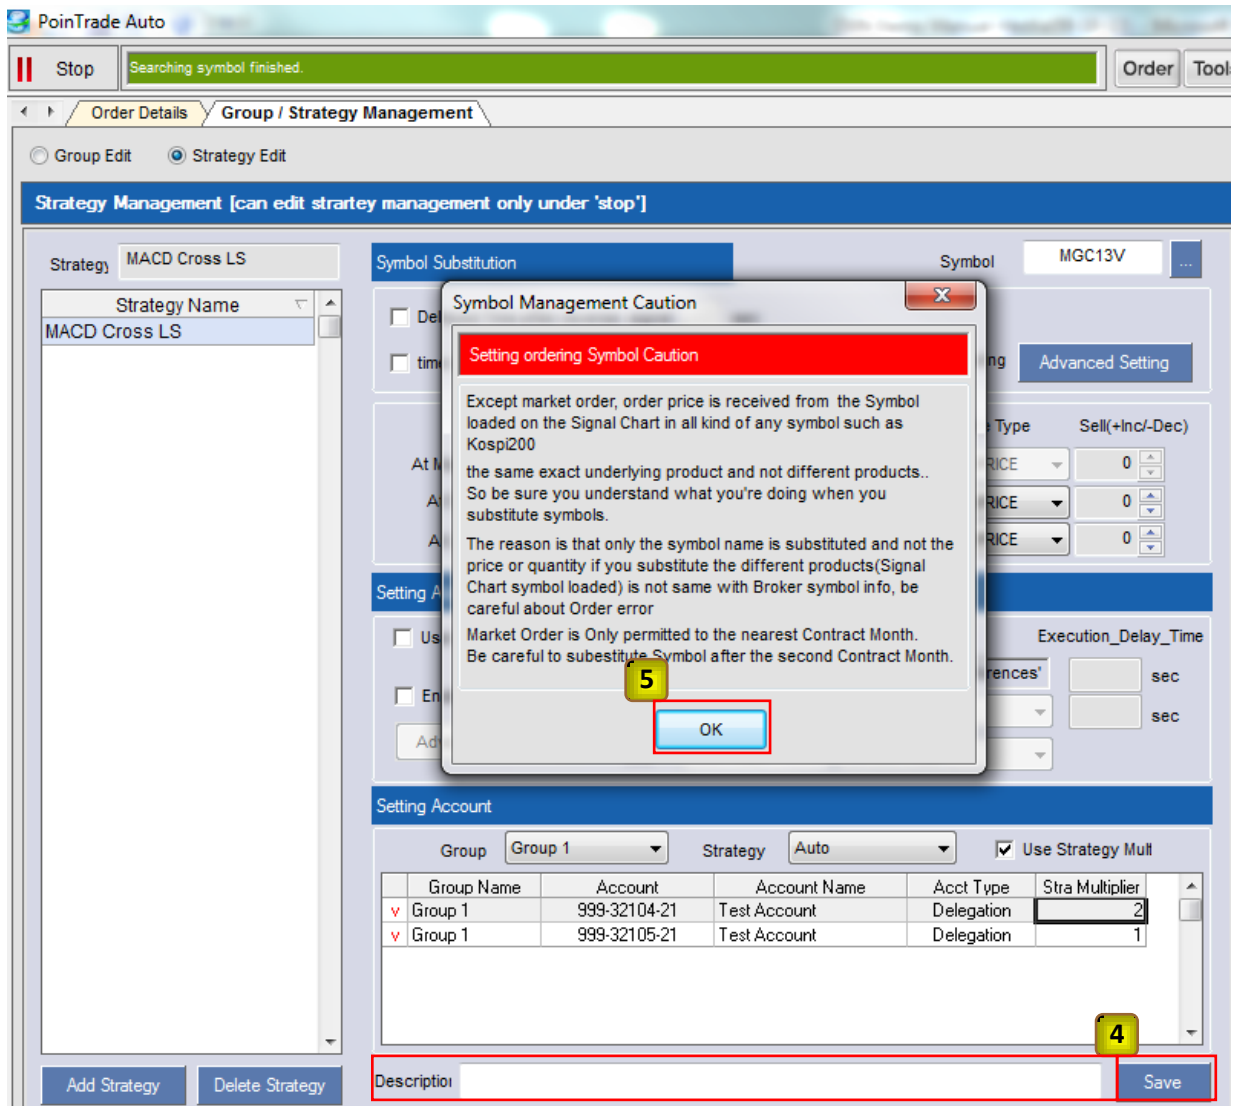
PoinTrade Auto

Stop

Searching symbol finished.

Order Tool

Order Details Group / Strategy Management

Group Edit Strategy Edit

Strategy Management [can edit stratey management only under 'stop']

Strategy MACD Cross LS

Strategy Name

MACD Cross LS

Symbol Substitution

Symbol MGC13V ...

Del

tim

Advanced Setting

Type Sell(+Inc/-Dec)

At M

RICE 0

RICE 0

RICE 0

Setting A

Us

Execution_Delay_Time

rences' sec

En

sec

Ad

Symbol Management Caution

Setting ordering Symbol Caution

Except market order, order price is received from the Symbol loaded on the Signal Chart in all kind of any symbol such as Kospi200

the same exact underlying product and not different products.. So be sure you understand what you're doing when you substitute symbols.

The reason is that only the symbol name is substituted and not the price or quantity if you substitute the different products(Signal Chart symbol loaded) is not same with Broker symbol info, be careful about Order error

Market Order is Only permitted to the nearest Contract Month. Be careful to subestitute Symbol after the second Contract Month.

5

OK

Setting Account

Group Group 1 Strategy Auto Use Strategy Mult

| | Group Name | Account | Account Name | Acct Type | Stra Multiplier |
|---|---|---|---|---|---|
| v | Group 1 | 999-32104-21 | Test Account | Delegation | 2 |
| v | Group 1 | 999-32105-21 | Test Account | Delegation | 1 |

4

Add Strategy Delete Strategy

Descriptio

Save